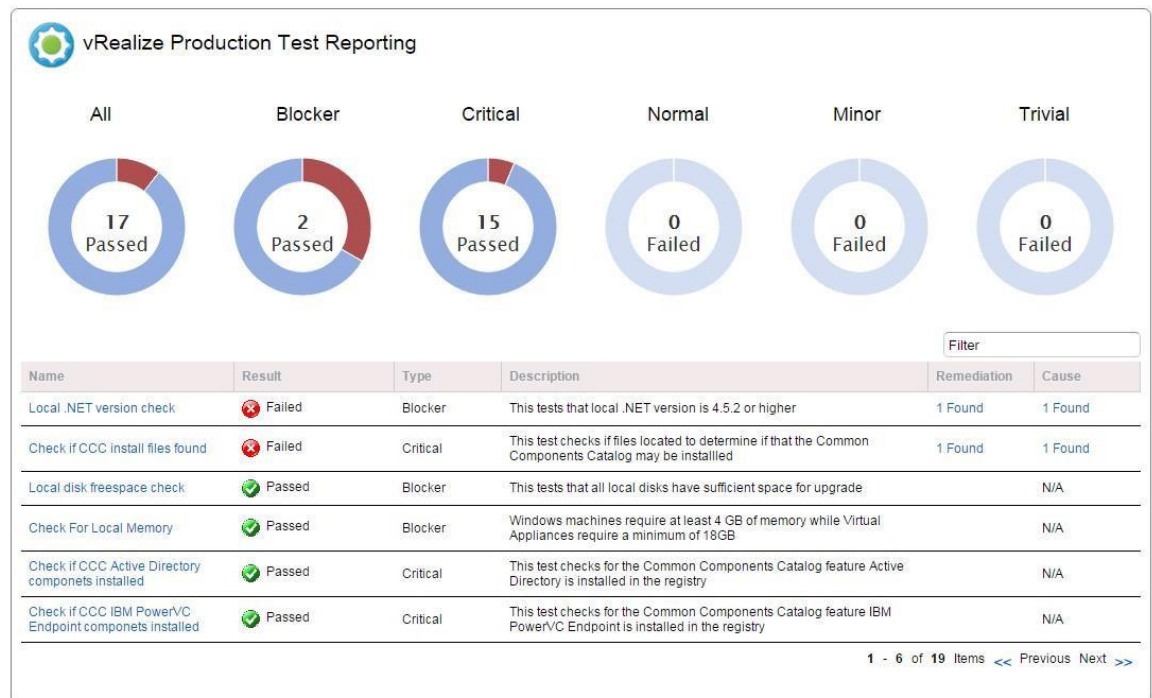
vRealize Production Test Reporting

All

17
Passed

Blocker

2
Passed

Critical

15
Passed

Normal

0
Failed

Minor

0
Failed

Trivial

0
Failed

Filter

| Name | Result | Type | Description | Remediation | Cause |
|---|---|---|---|---|---|
| Local .NET version check | Failed | Blocker | This tests that local .NET version is 4.5.2 or higher | 1 Found | 1 Found |
| Check if CCC install files found | Failed | Critical | This test checks if files located to determine if that the Common Components Catalog may be installled | 1 Found | 1 Found |
| Local disk freespace check | Passed | Blocker | This tests that all local disks have sufficient space for upgrade | | N/A |
| Check For Local Memory | Passed | Blocker | Windows machines require at least 4 GB of memory while Virtual Appliances require a minimum of 18GB | | N/A |
| Check if CCC Active Directory componets installed | Passed | Critical | This test checks for the Common Components Catalog feature Active Directory is installed in the registry | | N/A |
| Check if CCC IBM PowerVC Endpoint componets installed | Passed | Critical | This test checks for the Common Components Catalog feature IBM PowerVC Endpoint is installed in the registry | | N/A |

1 - 6 of 19 Items << Previous Next >>